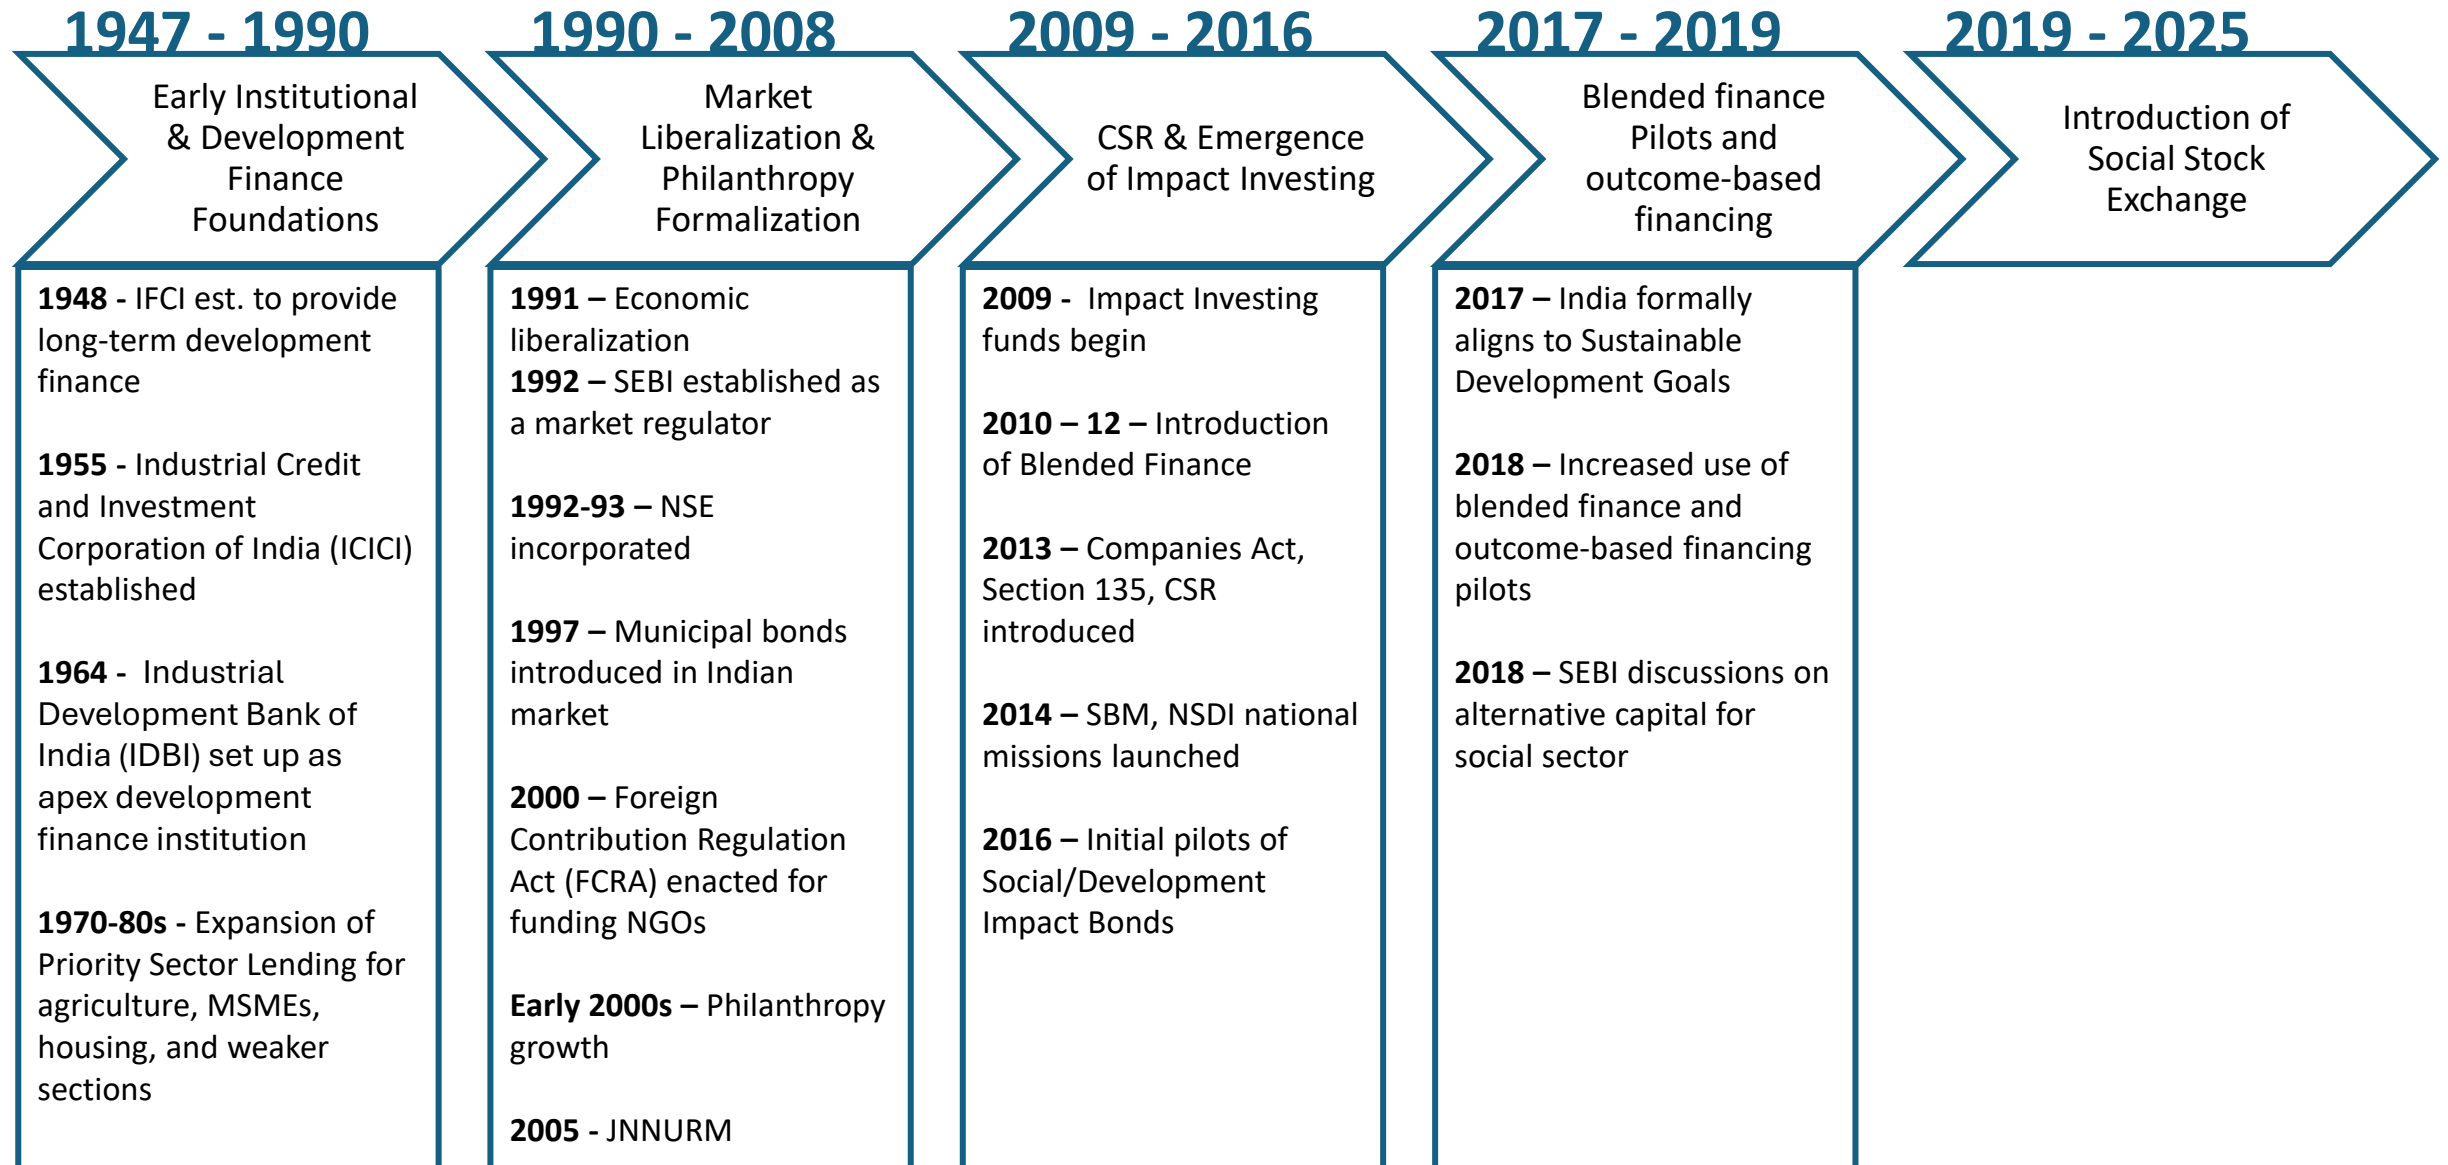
1947 - 1990

Early Institutional & Development Finance Foundations

**1948 -** IFCI est. to provide long-term development finance

**1955 -** Industrial Credit and Investment Corporation of India (ICICI) established

**1964 -** Industrial Development Bank of India (IDBI) set up as apex development finance institution

**1970-80s -** Expansion of Priority Sector Lending for agriculture, MSMEs, housing, and weaker sections

1990 - 2008

Market Liberalization & Philanthropy Formalization

**1991 –** Economic liberalization
**1992 –** SEBI established as a market regulator

**1992-93 –** NSE incorporated

**1997 –** Municipal bonds introduced in Indian market

**2000 –** Foreign Contribution Regulation Act (FCRA) enacted for funding NGOs

**Early 2000s –** Philanthropy growth

**2005 -** JNNURM

2009 - 2016

CSR & Emergence of Impact Investing

**2009 -** Impact Investing funds begin

**2010 – 12 –** Introduction of Blended Finance

**2013 –** Companies Act, Section 135, CSR introduced

**2014 –** SBM, NSDI national missions launched

**2016 –** Initial pilots of Social/Development Impact Bonds

2017 - 2019

Blended finance Pilots and outcome-based financing

**2017 –** India formally aligns to Sustainable Development Goals

**2018 –** Increased use of blended finance and outcome-based financing pilots

**2018 –** SEBI discussions on alternative capital for social sector

2019 - 2025

Introduction of Social Stock Exchange